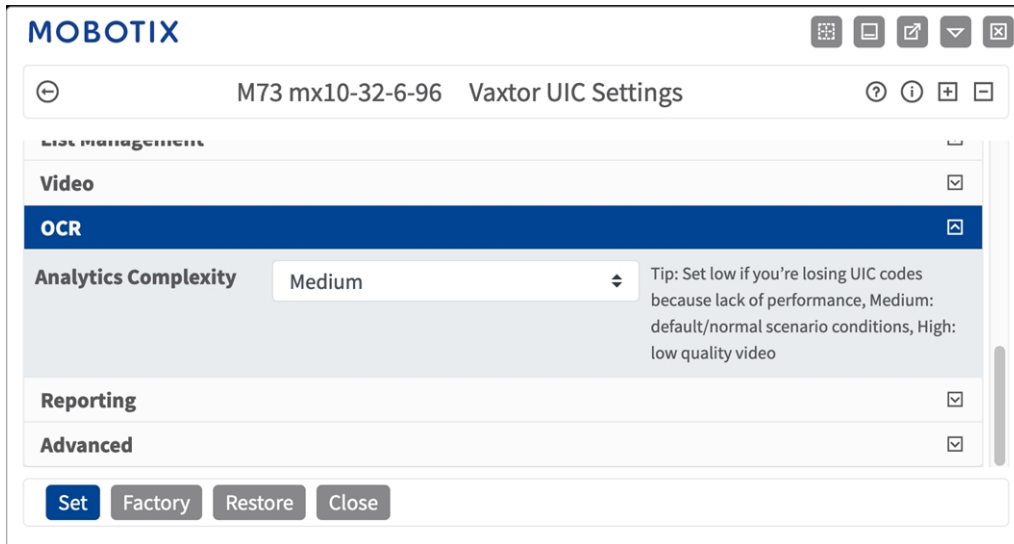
MOBOTIX

M73 mx10-32-6-96 Vaxtor UIC Settings

List Management

Video

OCR

Analytics Complexity

Medium

Tip: Set low if you're losing UIC codes because lack of performance, Medium: default/normal scenario conditions, High: low quality video

Reporting

Advanced

Set Factory Restore Close